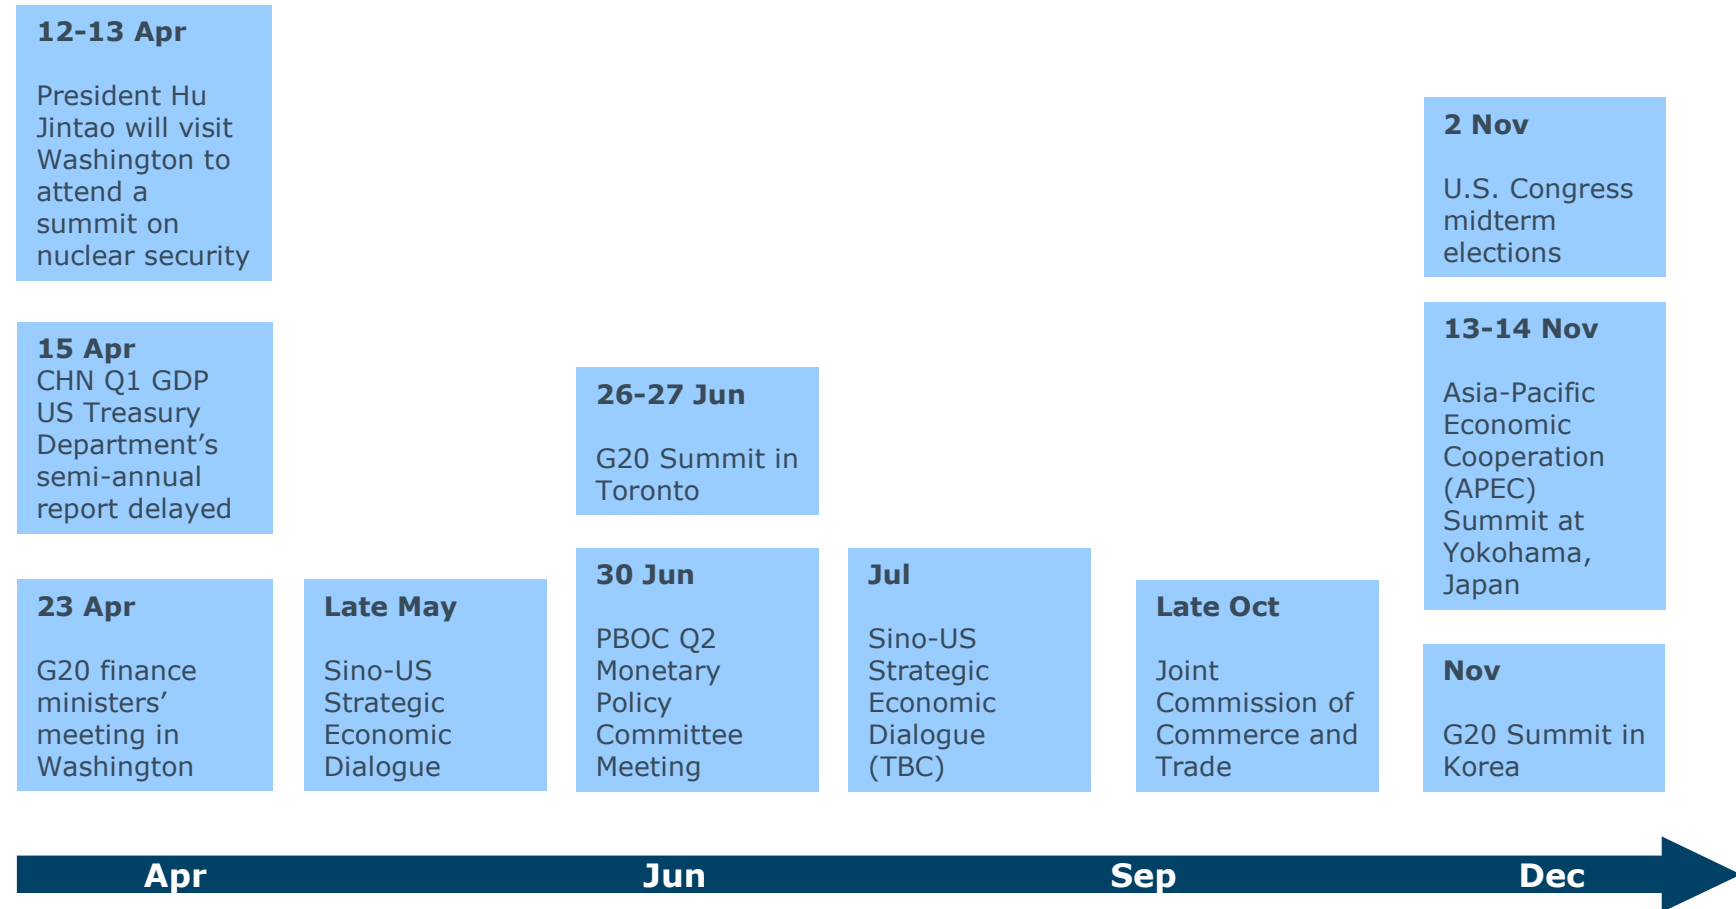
**12-13 Apr**

President Hu Jintao will visit Washington to attend a summit on nuclear security

**15 Apr**
CHN Q1 GDP
US Treasury Department’s semi-annual report delayed

**23 Apr**

G20 finance ministers’ meeting in Washington

**Late May**

Sino-US Strategic Economic Dialogue

**26-27 Jun**

G20 Summit in Toronto

**30 Jun**

PBOC Q2 Monetary Policy Committee Meeting

**Jul**

Sino-US Strategic Economic Dialogue (TBC)

**Late Oct**

Joint Commission of Commerce and Trade

**2 Nov**

U.S. Congress midterm elections

**13-14 Nov**

Asia-Pacific Economic Cooperation (APEC) Summit at Yokohama, Japan

**Nov**

G20 Summit in Korea

Apr Jun Sep Dec